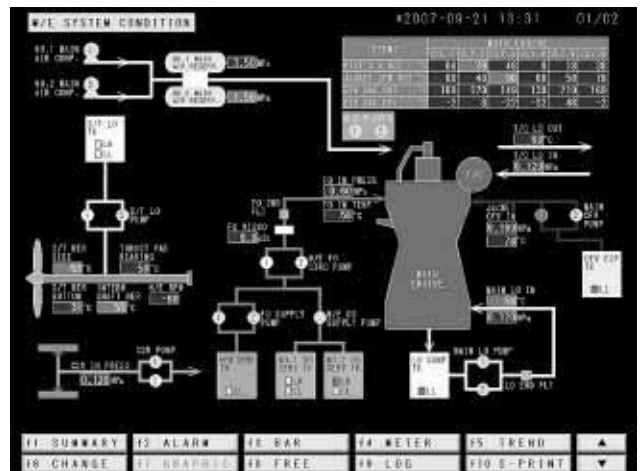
M/E SYSTEM CONDITION

*2007-09-21 13:31 01/02

NO.1 MAIN AIR COMP.

NO.2 MAIN AIR COMP.

NO.1 MAIN AIR RESERV.

NO.2 MAIN AIR RESERV.

MPa

MPa

| ITEM | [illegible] | | | | | | |
|---|---|---|---|---|---|---|---|
| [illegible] | 64 | 58 | 46 | 0 | 38 | 38 | |
| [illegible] | 60 | 40 | 36 | 68 | 50 | 26 | |
| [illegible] | 160 | 175 | 148 | 128 | 178 | 168 | |
| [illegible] | -3 | 3 | -22 | -32 | 48 | -3 | |

S/T LO TK

S/T LO PUMP

S/T AFT BRG

THRUST PAD BEARING

S/T BER

INTERM SHAFT BRG

T/C LO OUT

T/C LO IN

FO INLET PRESS

FO INLET TEMP

TO INT.

FO VISCO

M/E FO CIRC PUMP

FO SUPPLY PUMP

M/E FO SUPPLY PUMP

MAIN ENGINE

JACKET CFW IN

MAIN CFW PUMP

CFW EXP TK

MAIN LO IN

MAIN LO PUMP

LO SUMP TK

LO END FLT

CFW IN PRESS

CSW PUMP

HFO SERV TK

NO.1 FO SERV TK

NO.2 FO SERV TK

F1 SUMMARY

F2 ALARM

F3 BAR

F4 METER

F5 TREND

▲

F6 CHANGE

F7 GRAPHIC

F8 FREE

F9 LOG

F10 S-PRINT

▼